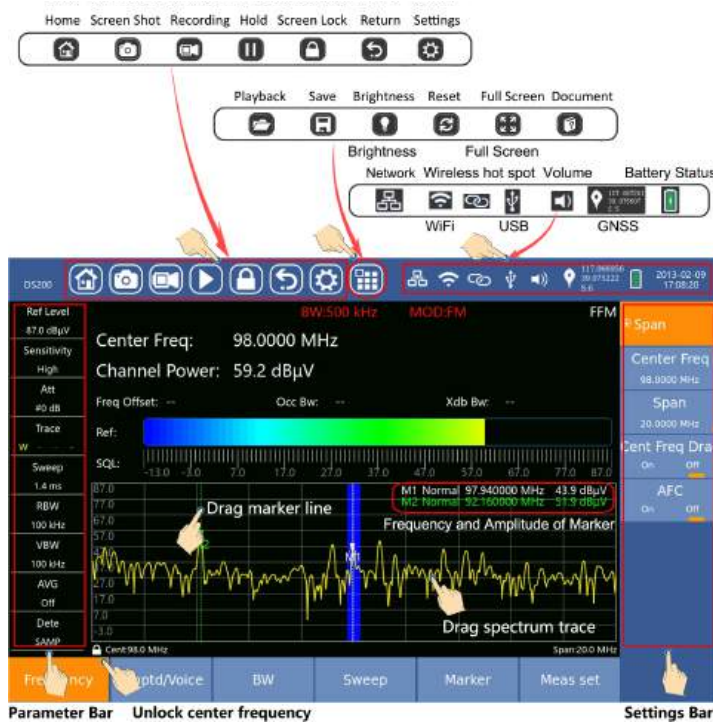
Home Screen Shot Recording Hold Screen Lock Return Settings

Playback Save Brightness Reset Full Screen Document

Brightness Full Screen

Network Wireless hot spot Volume Battery Status

WiFi USB GNSS

DS200

2013-02-09 17:08:20

Ref Level
87.0 dBμV
Sensitivity
High
Att
#0 dB
Trace
W
Sweep
1.4 ms
RBW
100 kHz
VBW
100 kHz
AVG
Off
Dete
SAMP

BW:500 kHz MOD:FM FFM

Center Freq: 98.0000 MHz

Channel Power: 59.2 dBμV

Freq Offset: -- Occ Bw: -- Xdb Bw: --

Ref:

SQL: -13.0 -3.0 7.0 17.0 27.0 37.0 47.0 57.0 67.0 77.0 87.0

87.0
77.0
67.0
57.0
27.0
17.0
7.0
-3.0

M1 Normal 97.940000 MHz 43.9 dBμV
M2 Normal 92.160000 MHz 51.9 dBμV

Drag marker line

Frequency and Amplitude of Marker

M1

Drag spectrum trace

Cent:98.0 MHz Span:20.0 MHz

Span
Center Freq
98.0000 MHz
Span
20.0000 MHz
Cent Freq Dra
On Off
AFC
On Off

Frequency Amptd/Voice BW Sweep Marker Meas set

Parameter Bar Unlock center frequency Settings Bar